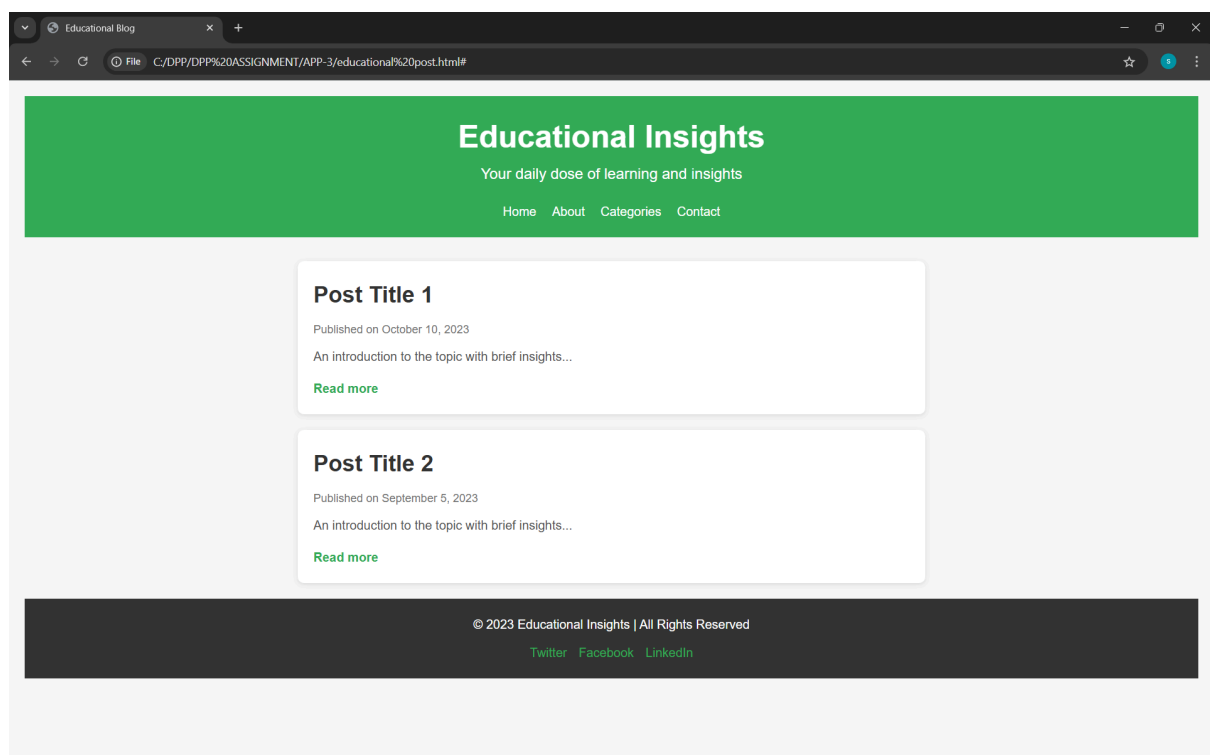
Educational Blog

File C:/DPP/DPP%20ASSIGNMENT/APP-3/educational%20post.html#

S

Educational Insights

Your daily dose of learning and insights

Home About Categories Contact

Post Title 1

Published on October 10, 2023

An introduction to the topic with brief insights...

Read more

Post Title 2

Published on September 5, 2023

An introduction to the topic with brief insights...

Read more

© 2023 Educational Insights | All Rights Reserved

Twitter Facebook LinkedIn